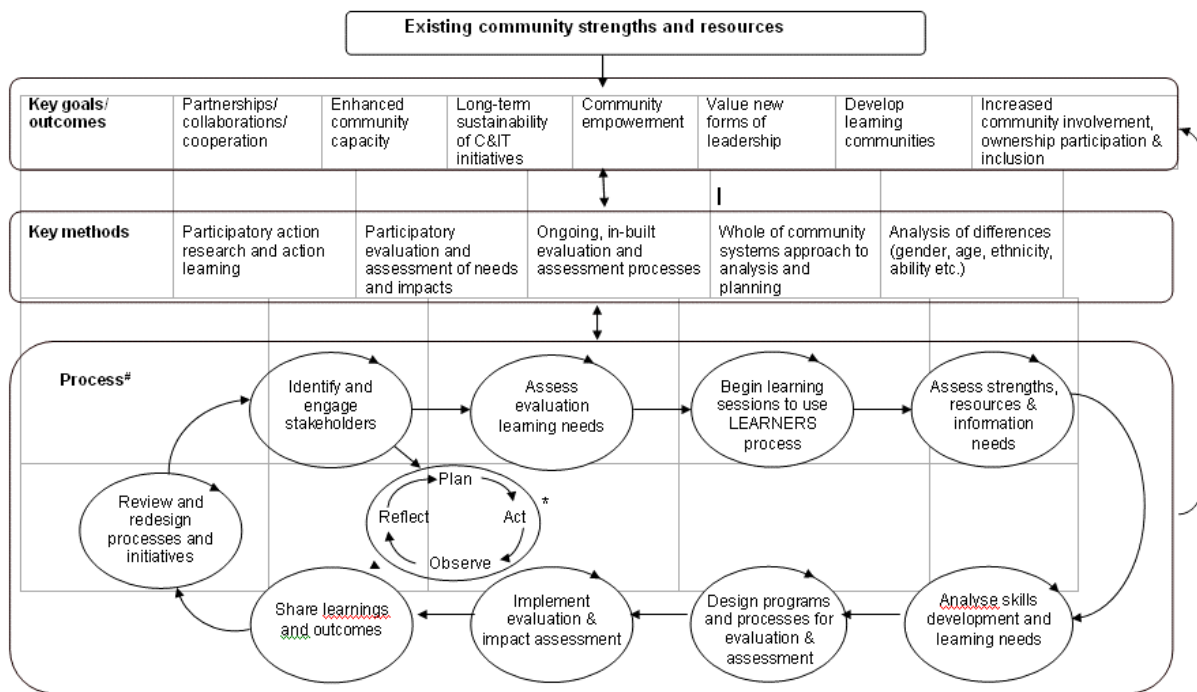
Existing community strengths and resources

| Key goals/ outcomes | Partnerships/ collaborations/ cooperation | Enhanced community capacity | Long-term sustainability of C&IT initiatives | Community empowerment | Value new forms of leadership | Develop learning communities | Increased community involvement, ownership participation & inclusion |
|---|---|---|---|---|---|---|---|

| Key methods | Participatory action research and action learning | Participatory evaluation and assessment of needs and impacts | Ongoing, in-built evaluation and assessment processes | Whole of community systems approach to analysis and planning | Analysis of differences (gender, age, ethnicity, ability etc.) |
|---|---|---|---|---|---|

Process#

Identify and engage stakeholders

Assess evaluation learning needs

Begin learning sessions to use LEARNERS process

Assess strengths, resources & information needs

Plan
Act
Observe
Reflect
*

Review and redesign processes and initiatives

Share learnings and outcomes

Implement evaluation & impact assessment

Design programs and processes for evaluation & assessment

Analyse skills development and learning needs